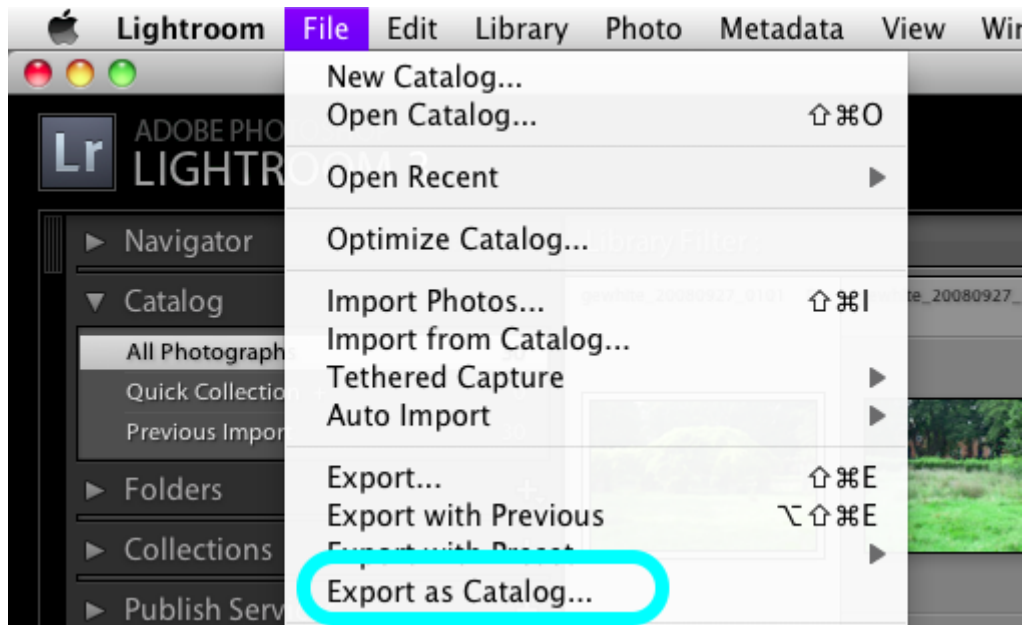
Lightroom File Edit Library Photo Metadata View Wir

ADOBE PHO
Lr LIGHTR

Navigator
Catalog
All Photograph
Quick Collectio
Previous Impor
Folders
Collections
Publish Serv

New Catalog...
Open Catalog... ⇧⌘O
Open Recent
Optimize Catalog...
Import Photos... ⇧⌘I
Import from Catalog...
Tethered Capture
Auto Import
Export... ⇧⌘E
Export with Previous ⌥⇧⌘E
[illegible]
Export as Catalog...

Library Filter
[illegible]_20080927_0101 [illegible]_20080927_